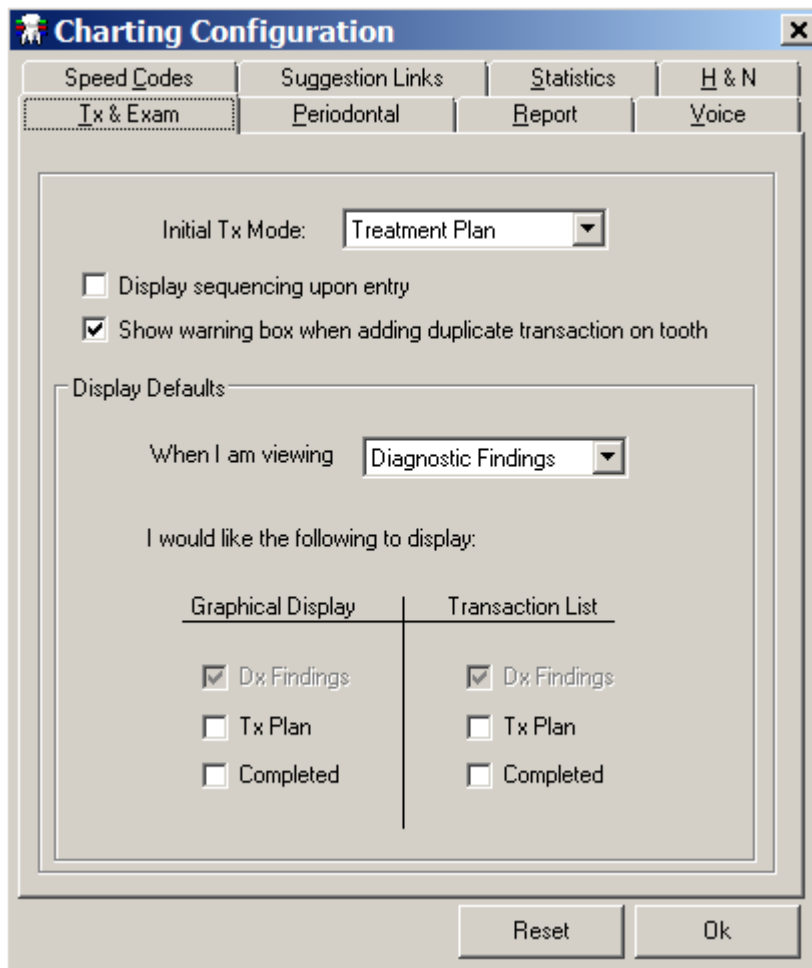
Charting Configuration

Speed Codes | Suggestion Links | Statistics | H & N
Tx & Exam | Periodontal | Report | Voice

Initial Tx Mode: Treatment Plan

Display sequencing upon entry

Show warning box when adding duplicate transaction on tooth

Display Defaults

When I am viewing Diagnostic Findings

I would like the following to display:

| Graphical Display | Transaction List |
|---|---|
| Dx Findings | Dx Findings |
| Tx Plan | Tx Plan |
| Completed | Completed |

Reset Ok